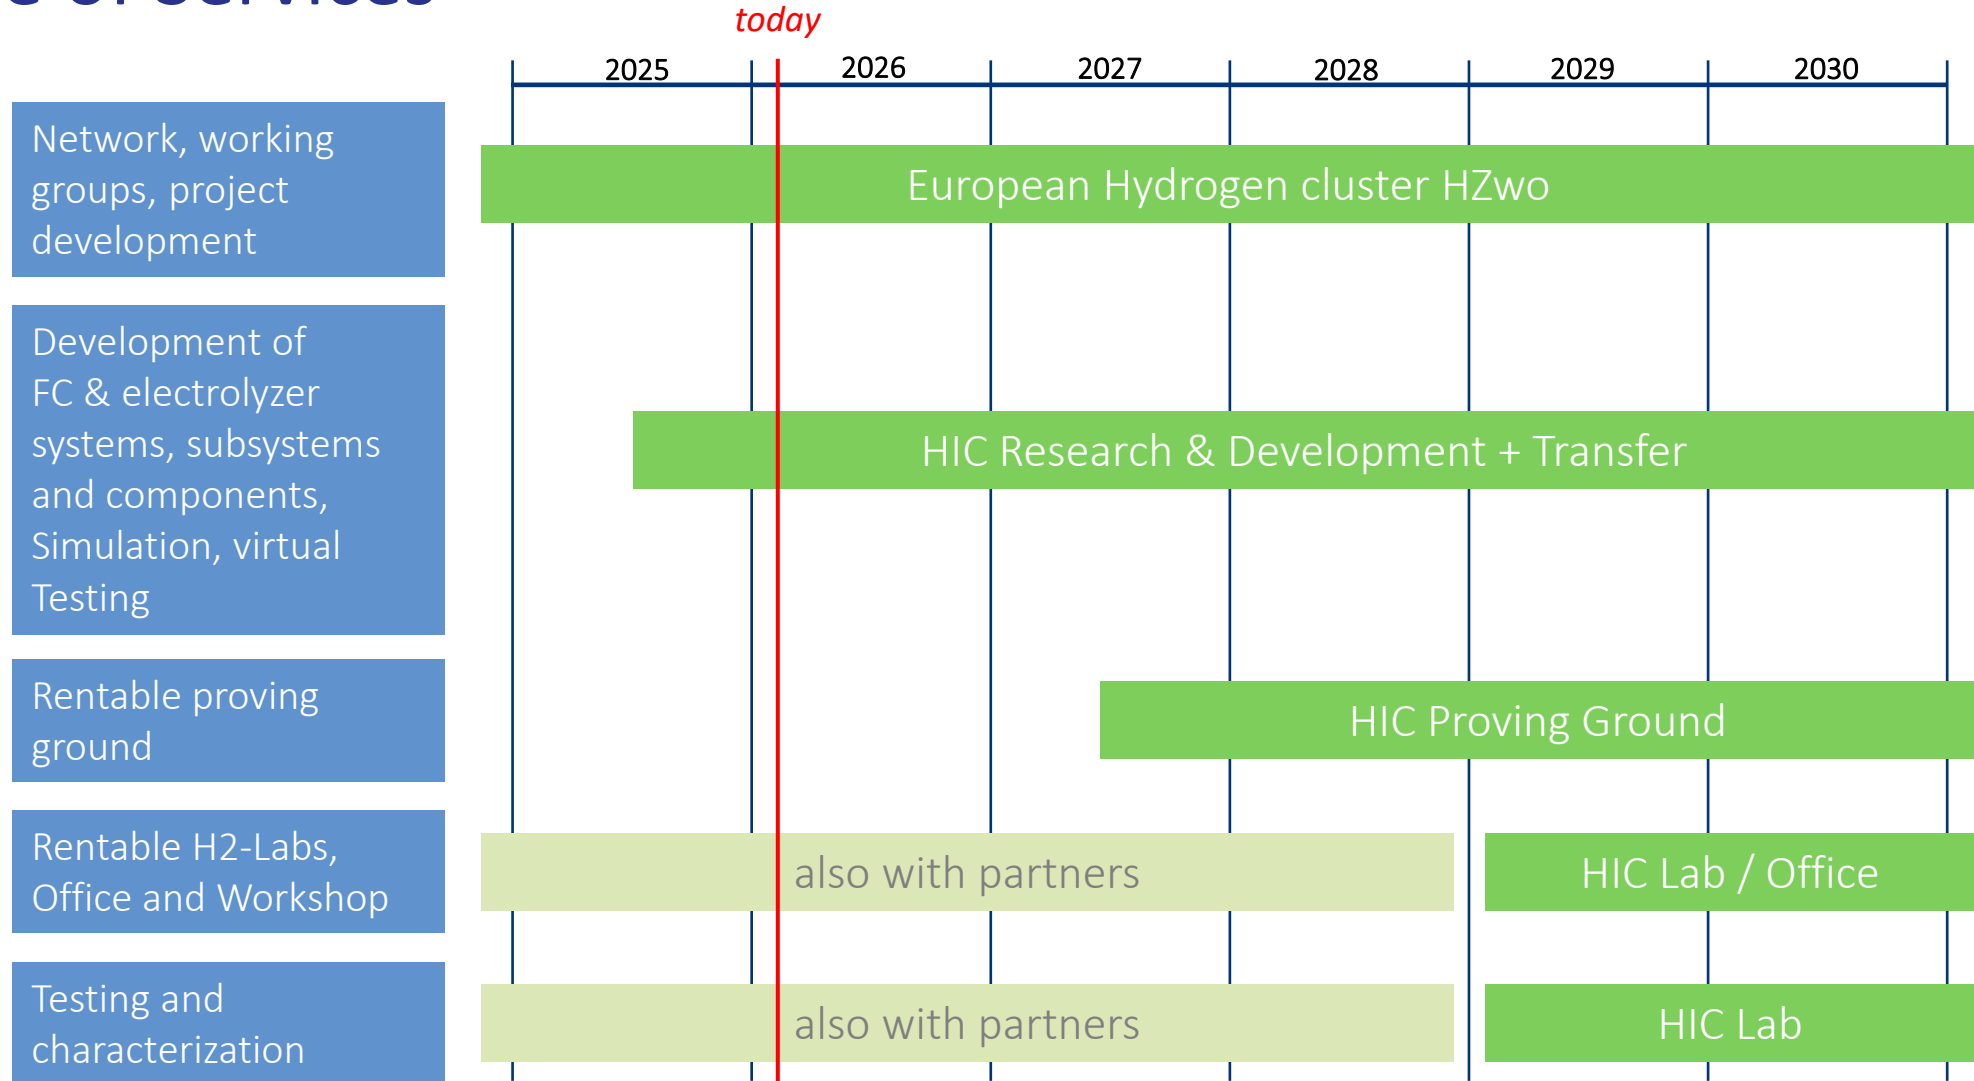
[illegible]

today

2025 2026 2027 2028 2029 2030

Network, working groups, project development

European Hydrogen cluster HZwo

Development of FC & electrolyzer systems, subsystems and components, Simulation, virtual Testing

HIC Research & Development + Transfer

Rentable proving ground

HIC Proving Ground

Rentable H2-Labs, Office and Workshop

also with partners

HIC Lab / Office

Testing and characterization

also with partners

HIC Lab